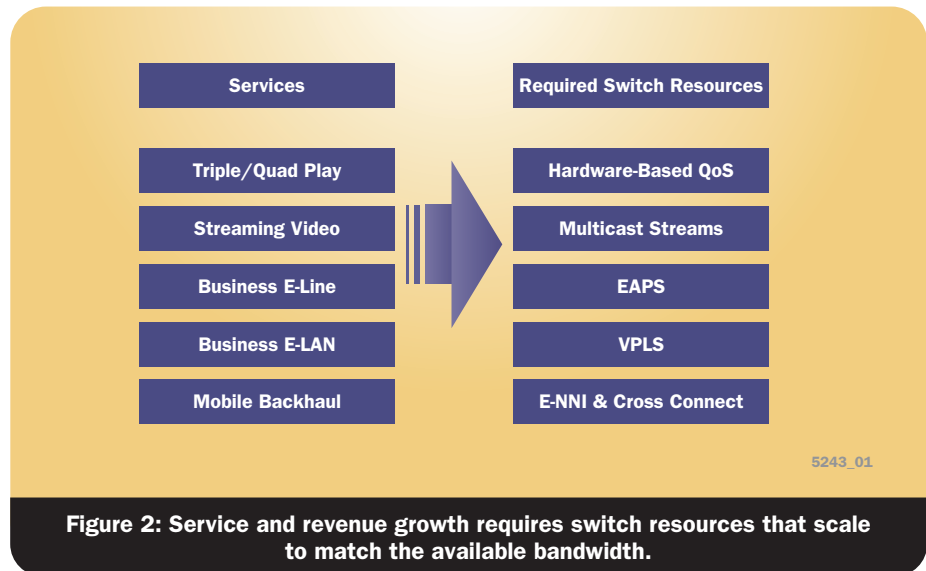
Services

Triple/Quad Play

Streaming Video

Business E-Line

Business E-LAN

Mobile Backhaul

Required Switch Resources

Hardware-Based QoS

Multicast Streams

EAPS

VPLS

E-NNI & Cross Connect

5243_01

Figure 2: Service and revenue growth requires switch resources that scale to match the available bandwidth.